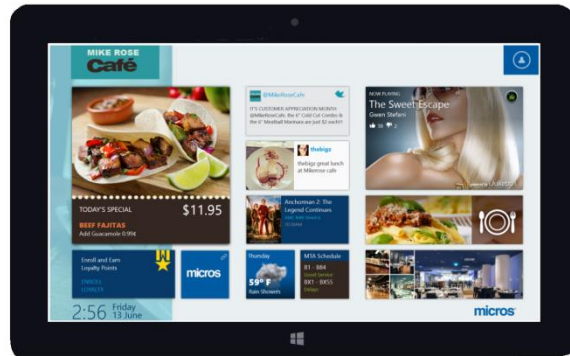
MIKE ROSE
Café

@MikeRoseCafe
IT'S CUSTOMER APPRECIATION MONTH @MikeRoseCafe, the 6" Cold Cut Combo & the 6" Meatball Marinara are just $2 each!

NOW PLAYING
The Sweet Escape
Gwen Stefani

thebigz
thebigz great lunch at Mikerose cafe

TODAY'S SPECIAL
$11.95
BEEF FAJITAS
Add Guacamole 0.99¢

Anchorman 2: The Legend Continues

Enroll and Earn Loyalty Points
ENROLL
LOYALTY

micros

Thursday
59° F
Rain Showers

MTA Schedule
R1 - 8X4
8X1 - 8X55

2:56 Friday 13 June

micros